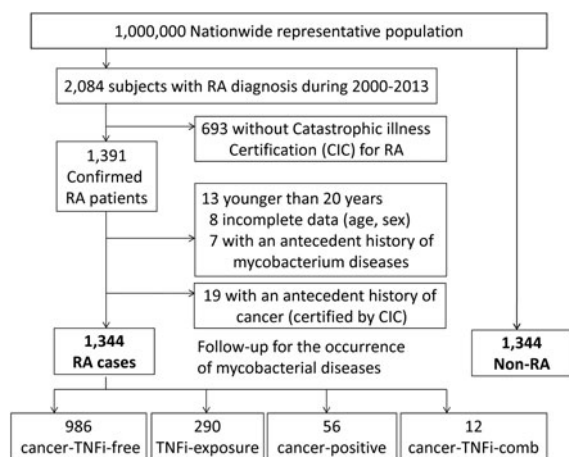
1,000,000 Nationwide representative population

2,084 subjects with RA diagnosis during 2000-2013

693 without Catastrophic illness Certification (CIC) for RA

1,391 Confirmed RA patients

13 younger than 20 years
8 incomplete data (age, sex)
7 with an antecedent history of mycobacterium diseases

19 with an antecedent history of cancer (certified by CIC)

**1,344 RA cases**

Follow-up for the occurrence of mycobacterial diseases

**1,344 Non-RA**

986 cancer-TNFi-free

290 TNFi-exposure

56 cancer-positive

12 cancer-TNFi-comb